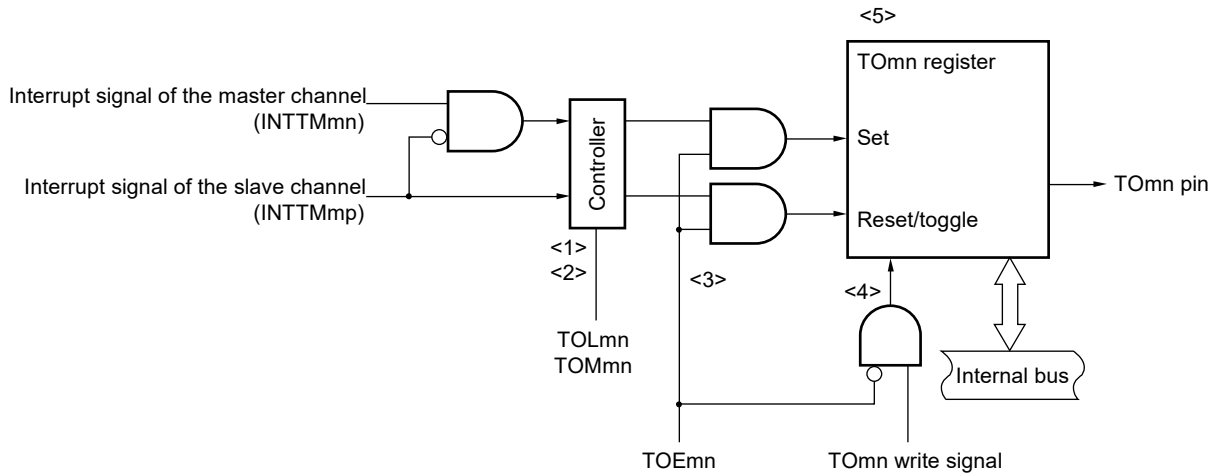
<5>

TOmn register

Interrupt signal of the master channel
(INTTMmn)

Controller

Set

Interrupt signal of the slave channel
(INTTMmp)

TOmn pin

Reset/toggle

<1>
<2>

<3>

<4>

TOLmn
TOMmn

Internal bus

TOEmn

TOmn write signal